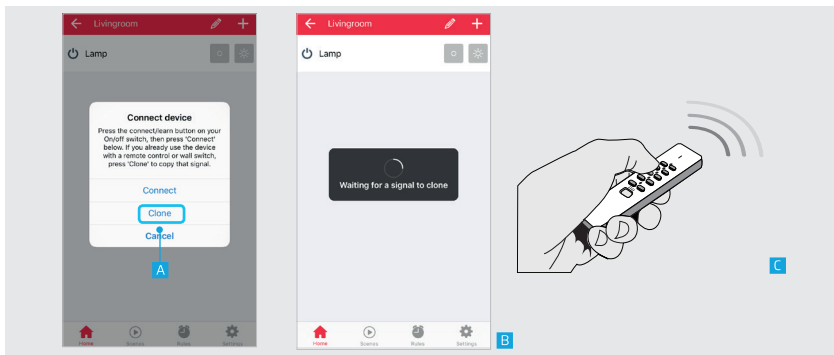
Livingroom

Lamp

Connect device

Press the connect/learn button on your On/off switch, then press 'Connect' below. If you already use the device with a remote control or wall switch, press 'Clone' to copy that signal.

Connect

Clone

Cancel

A

Home Scenes Rules Settings

Livingroom

Lamp

Waiting for a signal to clone

Home Scenes Rules Settings

B

C